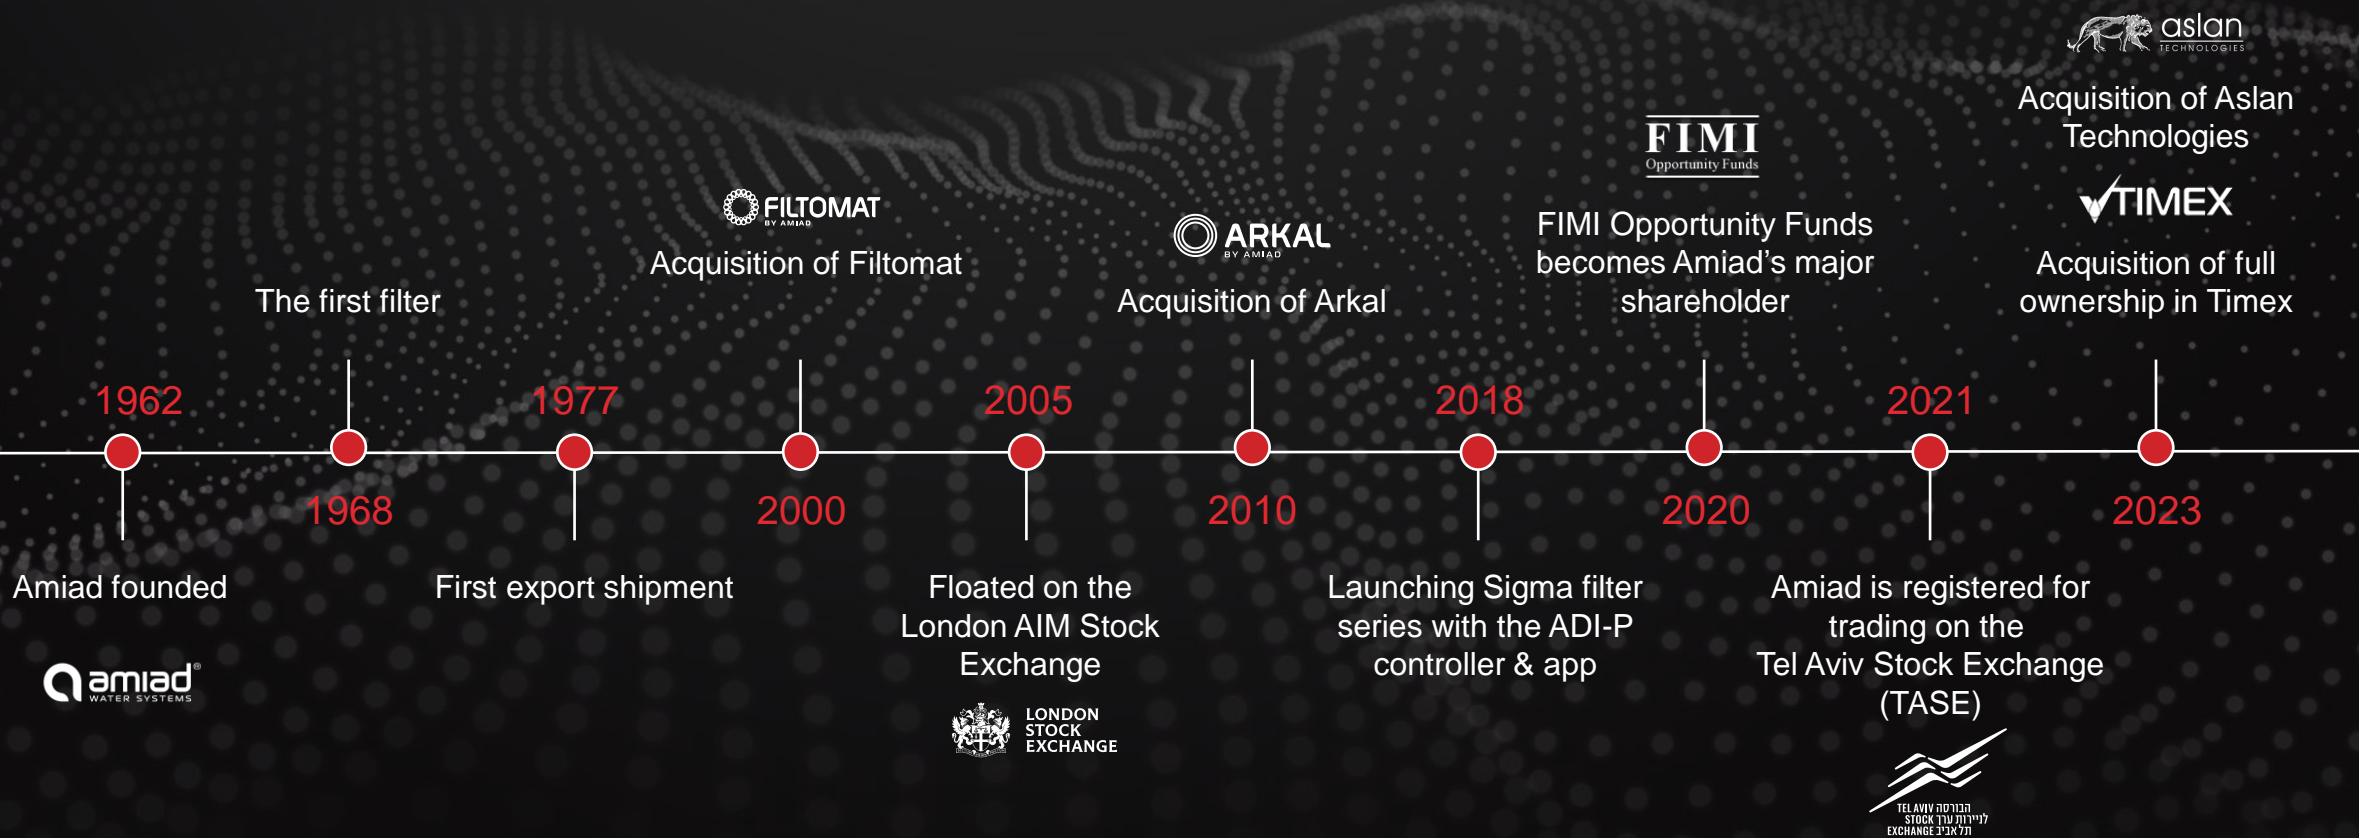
aslan TECHNOLOGIES

Acquisition of Aslan Technologies

TIMEX

Acquisition of full ownership in Timex

FIMI Opportunity Funds

FIMI Opportunity Funds becomes Amiad's major shareholder

ARKAL BY AMIAD

Acquisition of Arkal

FILTOMAT BY AMIAD

Acquisition of Filtomat

The first filter

1962

1977

2005

2018

2021

1968

2000

2010

2020

2023

Amiad founded

amiad WATER SYSTEMS

First export shipment

Floated on the London AIM Stock Exchange

LONDON STOCK EXCHANGE

Launching Sigma filter series with the ADI-P controller & app

Amiad is registered for trading on the Tel Aviv Stock Exchange (TASE)

TEL AVIV STOCK EXCHANGE הבורסה לניירות ערך בתל אביב